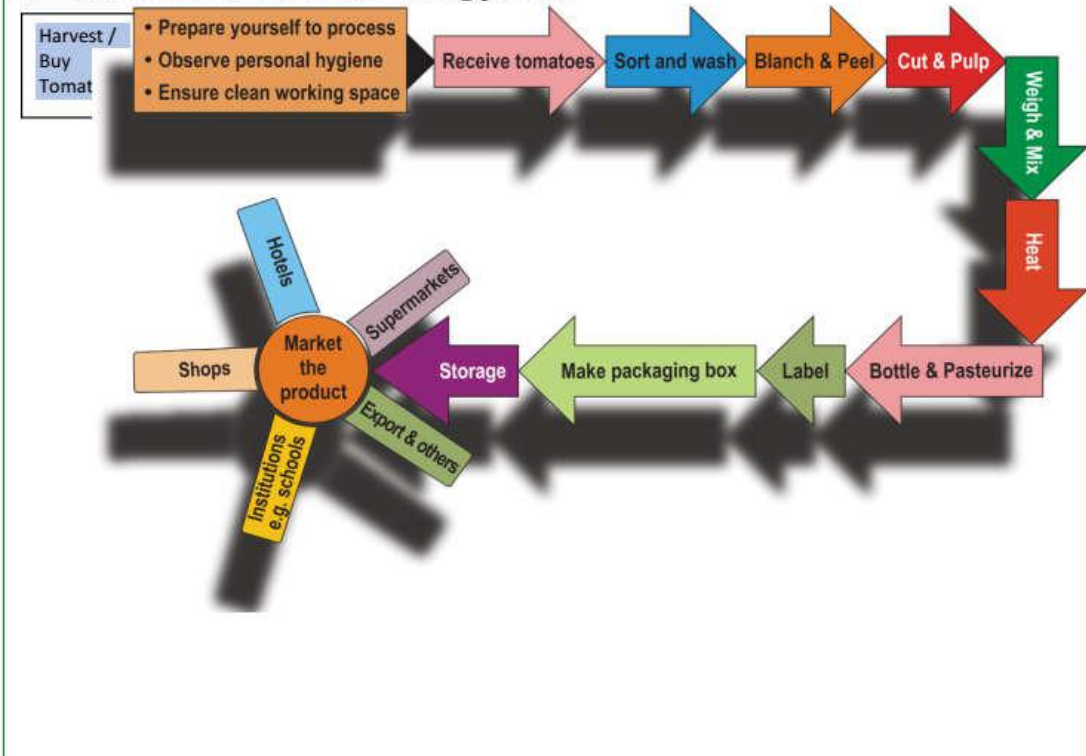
Harvest / Buy Tomat

• Prepare yourself to process
• Observe personal hygiene
• Ensure clean working space

Receive tomatoes

Sort and wash

Blanch & Peel

Cut & Pulp

Weigh & Mix

Heat

Bottle & Pasteurize

Label

Make packaging box

Storage

Market the product

Hotels

Supermarkets

Export & others

Institutions e.g. schools

Shops